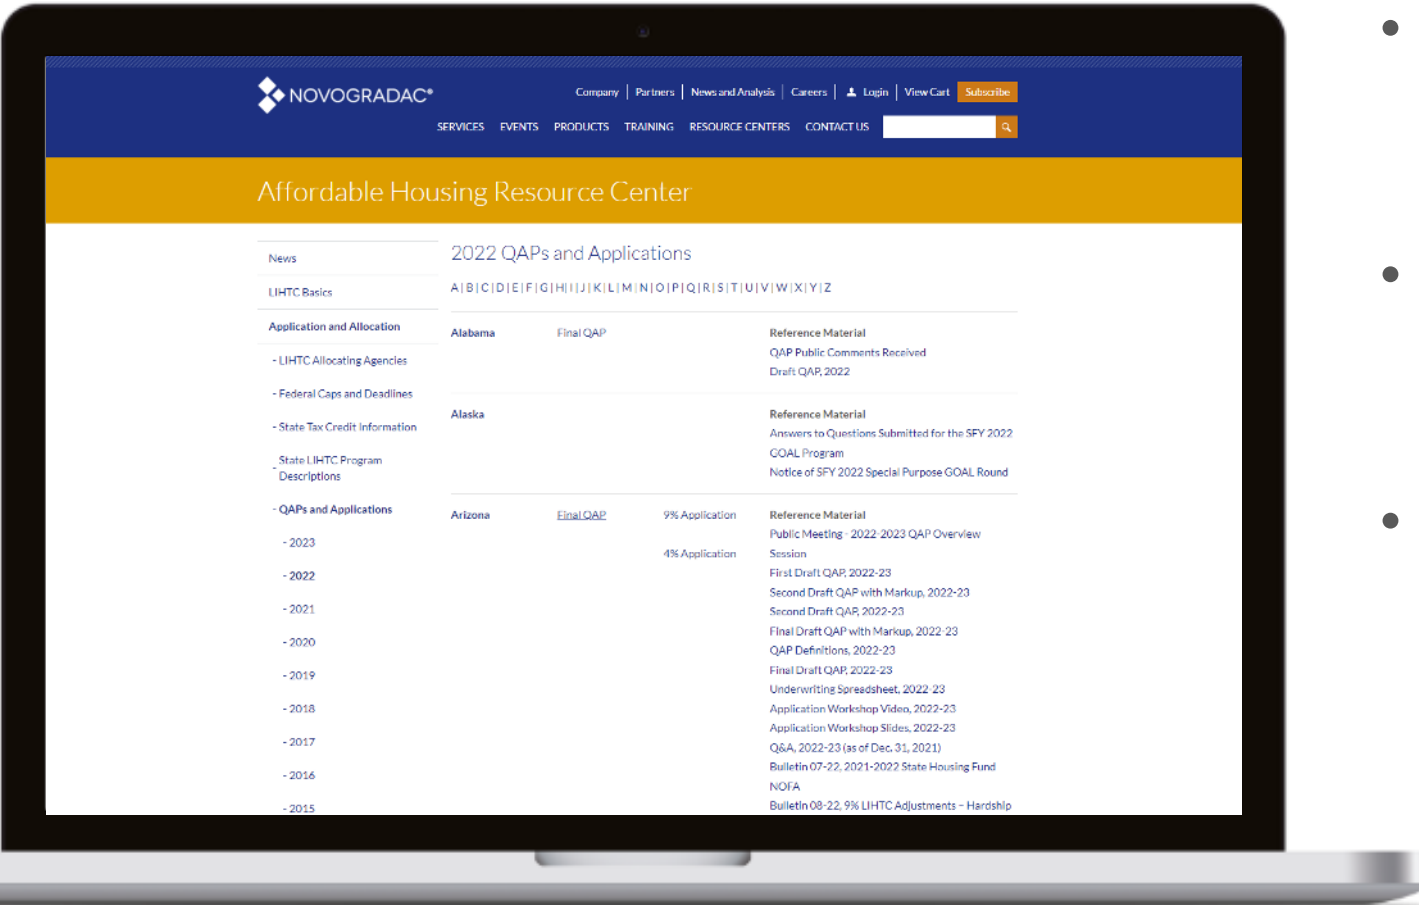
NOVOGRADAC®

Company | Partners | News and Analysis | Careers | Login | View Cart | Subscribe

SERVICES EVENTS PRODUCTS TRAINING RESOURCE CENTERS CONTACT US

Affordable Housing Resource Center

News

LIHTC Basics

Application and Allocation

- LIHTC Allocating Agencies

- Federal Caps and Deadlines

- State Tax Credit Information

- State LIHTC Program Descriptions

- QAPs and Applications

- 2023

- 2022

- 2021

- 2020

- 2019

- 2018

- 2017

- 2016

- 2015

2022 QAPs and Applications

A | B | C | D | E | F | G | H | I | J | K | L | M | N | O | P | Q | R | S | T | U | V | W | X | Y | Z

| | | | |
|---|---|---|---|
| Alabama | Final QAP | | Reference Material<br>QAP Public Comments Received<br>Draft QAP, 2022 |
| Alaska | | | Reference Material<br>Answers to Questions Submitted for the SFY 2022 GOAL Program<br>Notice of SFY 2022 Special Purpose GOAL Round |
| Arizona | Final QAP | 9% Application<br>4% Application | Reference Material<br>Public Meeting - 2022-2023 QAP Overview Session<br>First Draft QAP, 2022-23<br>Second Draft QAP with Markup, 2022-23<br>Second Draft QAP, 2022-23<br>Final Draft QAP with Markup, 2022-23<br>QAP Definitions, 2022-23<br>Final Draft QAP, 2022-23<br>Underwriting Spreadsheet, 2022-23<br>Application Workshop Video, 2022-23<br>Application Workshop Slides, 2022-23<br>Q&A, 2022-23 (as of Dec. 31, 2021)<br>Bulletin 07-22, 2021-2022 State Housing Fund NOFA<br>Bulletin 08-22, 9% LIHTC Adjustments – Hardship |